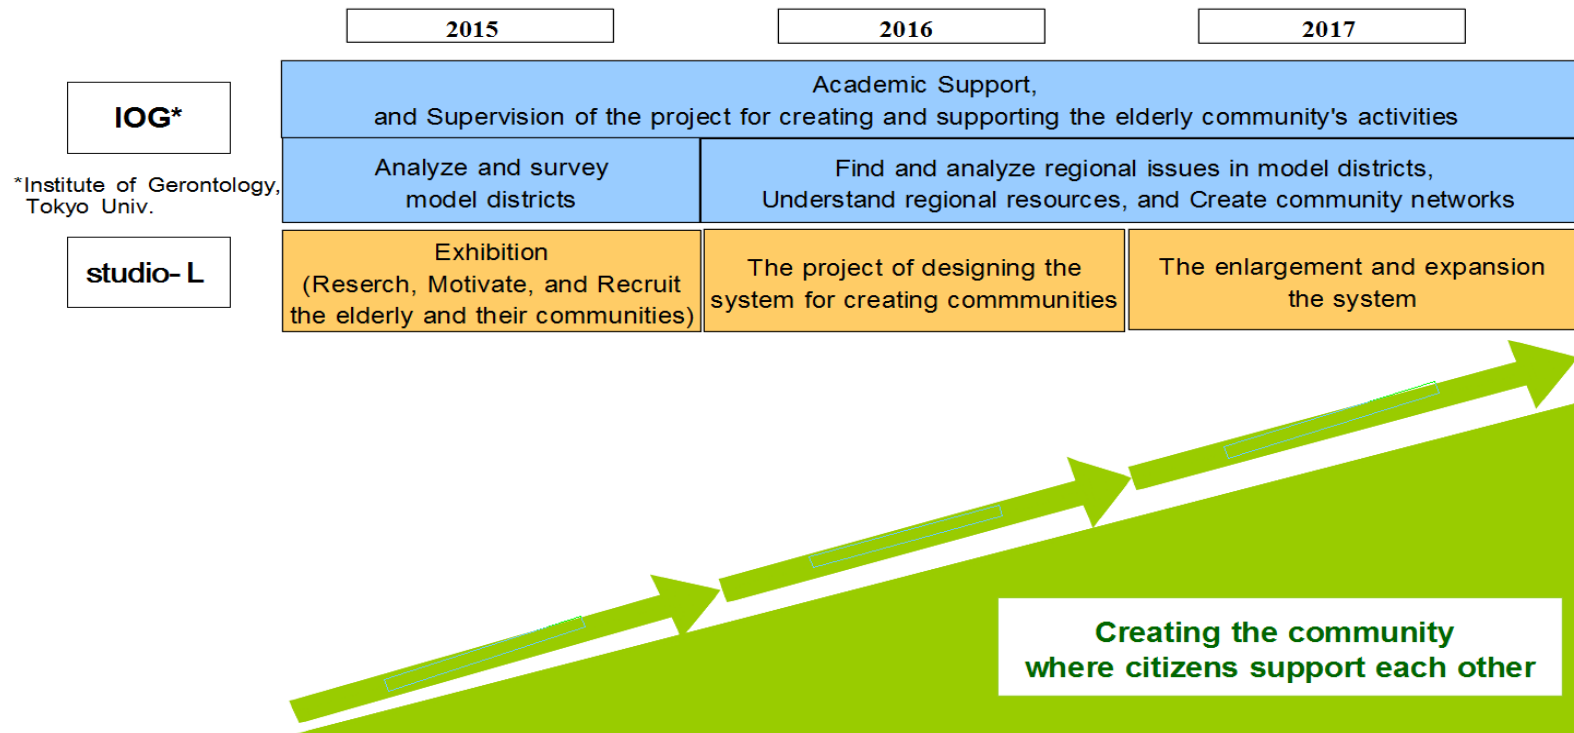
2015

2016

2017

IOG*

*Institute of Gerontology, Tokyo Univ.

Academic Support, and Supervision of the project for creating and supporting the elderly community's activities

Analyze and survey model districts

Find and analyze regional issues in model districts, Understand regional resources, and Create community networks

studio- L

Exhibition (Reserch, Motivate, and Recruit the elderly and their communities)

The project of designing the system for creating commmunities

The enlargement and expansion the system

Creating the community where citizens support each other